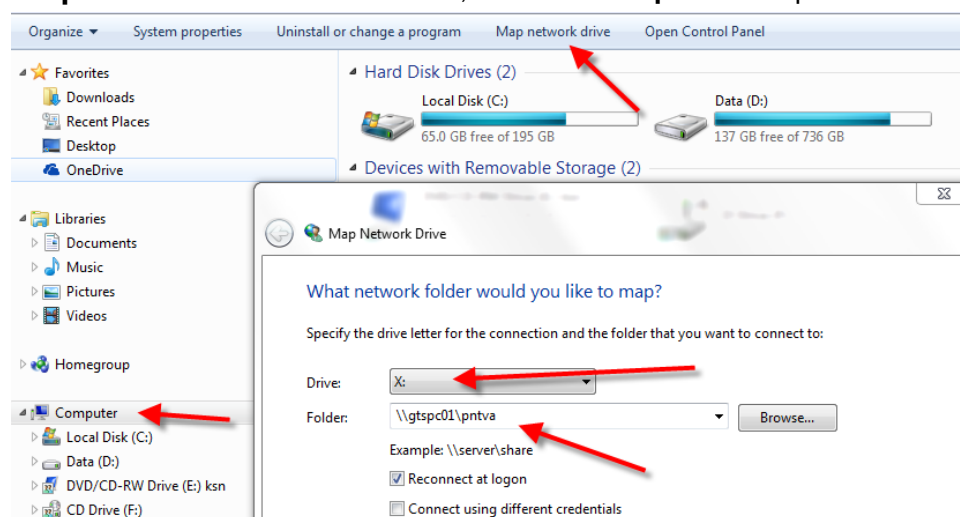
Organize ▾ System properties Uninstall or change a program Map network drive Open Control Panel

Favorites
Downloads
Recent Places
Desktop
OneDrive

Libraries
Documents
Music
Pictures
Videos

Homegroup

Computer
Local Disk (C:)
Data (D:)
DVD/CD-RW Drive (E:) ksn
CD Drive (F:)

Hard Disk Drives (2)
Local Disk (C:)
65.0 GB free of 195 GB
Data (D:)
137 GB free of 736 GB
Devices with Removable Storage (2)

Map Network Drive

What network folder would you like to map?

Specify the drive letter for the connection and the folder that you want to connect to:

Drive: X:
Folder: \\gtspc01\pntva Browse...
Example: \\server\share
Reconnect at logon
Connect using different credentials